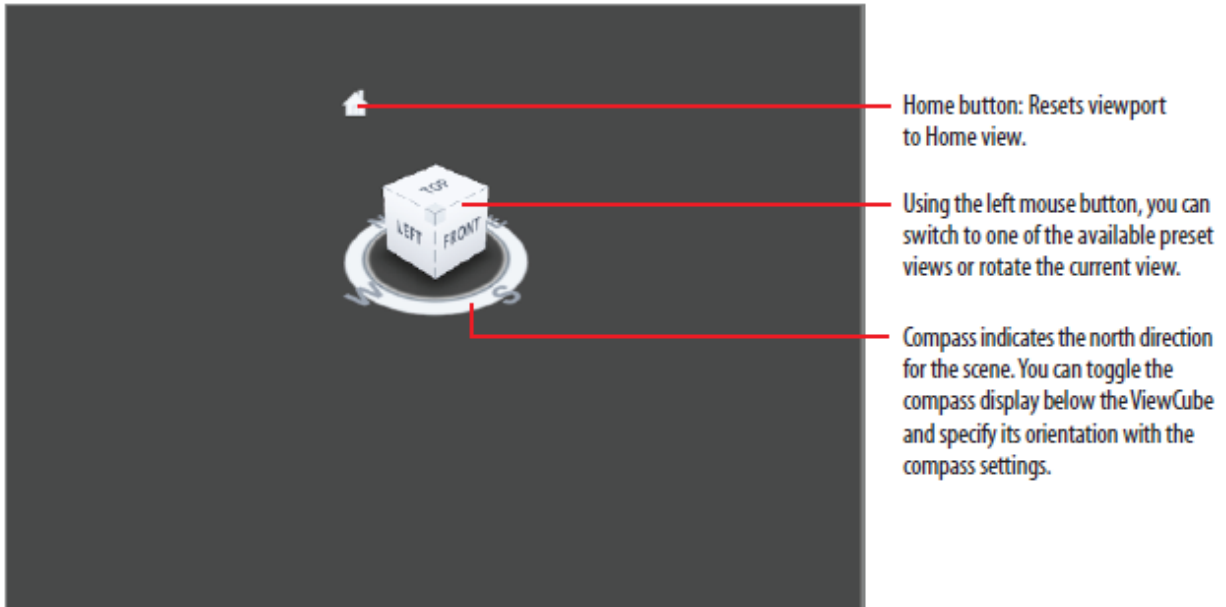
TOP

LEFT

FRONT

N

E

W

S

Home button: Resets viewport to Home view.

Using the left mouse button, you can switch to one of the available preset views or rotate the current view.

Compass indicates the north direction for the scene. You can toggle the compass display below the ViewCube and specify its orientation with the compass settings.